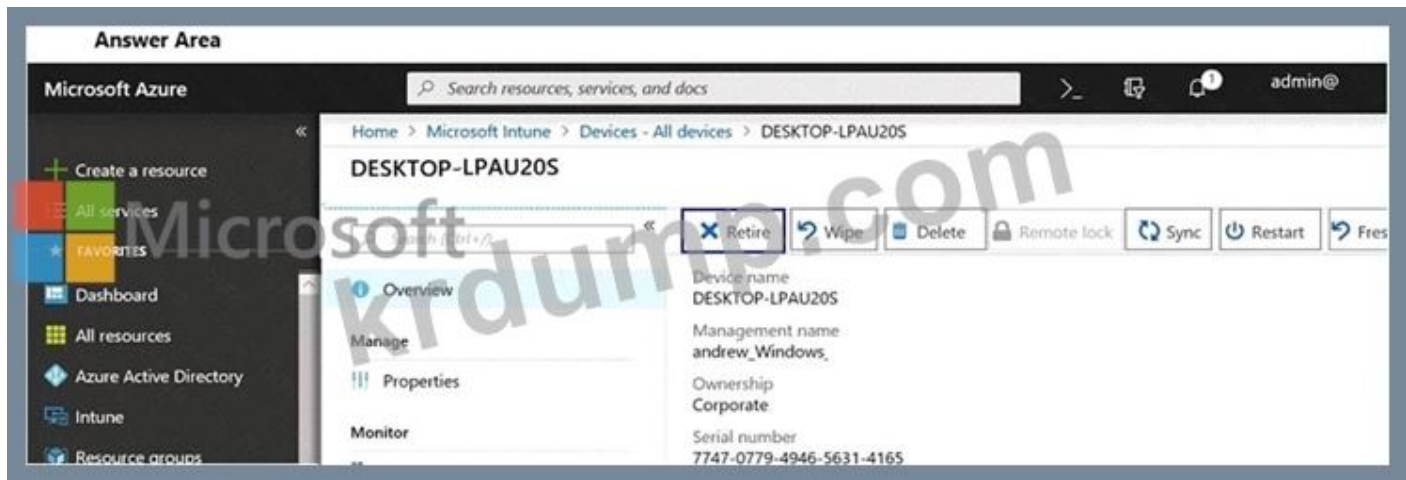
Answer Area

Microsoft Azure

Search resources, services, and docs

admin@

Home > Microsoft Intune > Devices - All devices > DESKTOP-LPAU20S

DESKTOP-LPAU20S

Create a resource

All services

FAVORITES

Dashboard

All resources

Azure Active Directory

Intune

Resource groups

Search (Ctrl+/)

Overview

Manage

Properties

Monitor

Retire

Wipe

Delete

Remote lock

Sync

Restart

Fres

Device name
DESKTOP-LPAU20S

Management name
andrew_Windows_

Ownership
Corporate

Serial number
7747-0779-4946-5631-4165

Microsoft

krdump.com